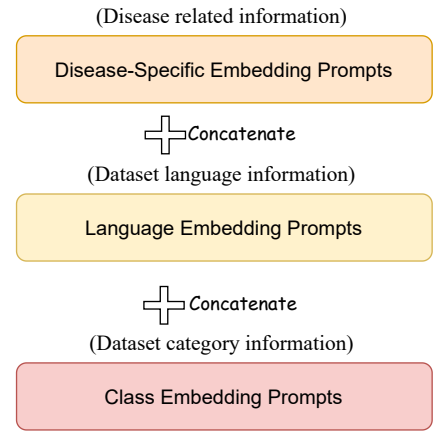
(Disease related information)

Disease-Specific Embedding Prompts

Concatenate

(Dataset language information)

Language Embedding Prompts

Concatenate

(Dataset category information)

Class Embedding Prompts